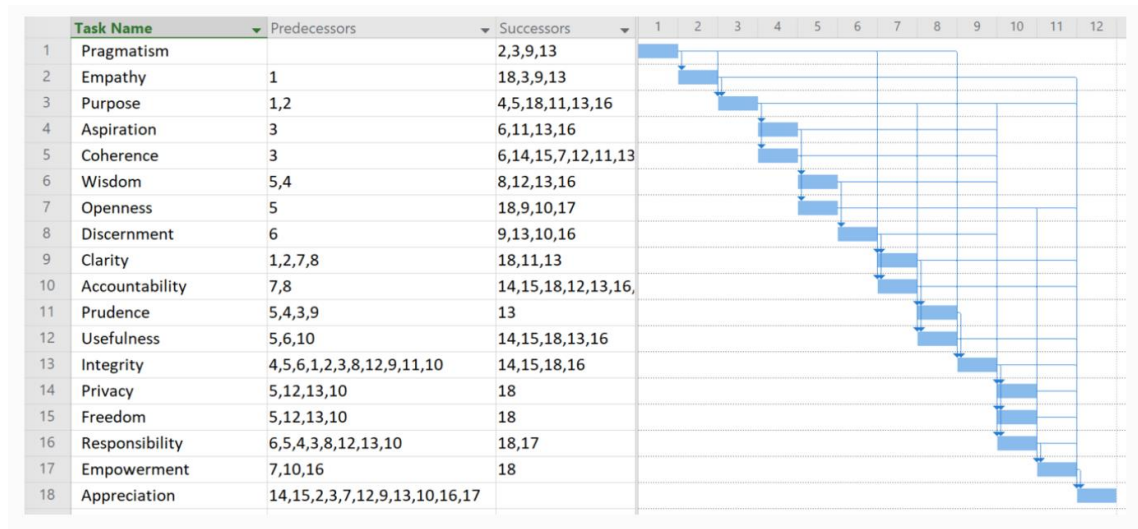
|  | Task Name | Predecessors | Successors |
|---|---|---|---|
| 1 | Pragmatism |  | 2,3,9,13 |
| 2 | Empathy | 1 | 18,3,9,13 |
| 3 | Purpose | 1,2 | 4,5,18,11,13,16 |
| 4 | Aspiration | 3 | 6,11,13,16 |
| 5 | Coherence | 3 | 6,14,15,7,12,11,13 |
| 6 | Wisdom | 5,4 | 8,12,13,16 |
| 7 | Openness | 5 | 18,9,10,17 |
| 8 | Discernment | 6 | 9,13,10,16 |
| 9 | Clarity | 1,2,7,8 | 18,11,13 |
| 10 | Accountability | 7,8 | 14,15,18,12,13,16, |
| 11 | Prudence | 5,4,3,9 | 13 |
| 12 | Usefulness | 5,6,10 | 14,15,18,13,16 |
| 13 | Integrity | 4,5,6,1,2,3,8,12,9,11,10 | 14,15,18,16 |
| 14 | Privacy | 5,12,13,10 | 18 |
| 15 | Freedom | 5,12,13,10 | 18 |
| 16 | Responsibility | 6,5,4,3,8,12,13,10 | 18,17 |
| 17 | Empowerment | 7,10,16 | 18 |
| 18 | Appreciation | 14,15,2,3,7,12,9,13,10,16,17 |  |

1 2 3 4 5 6 7 8 9 10 11 12